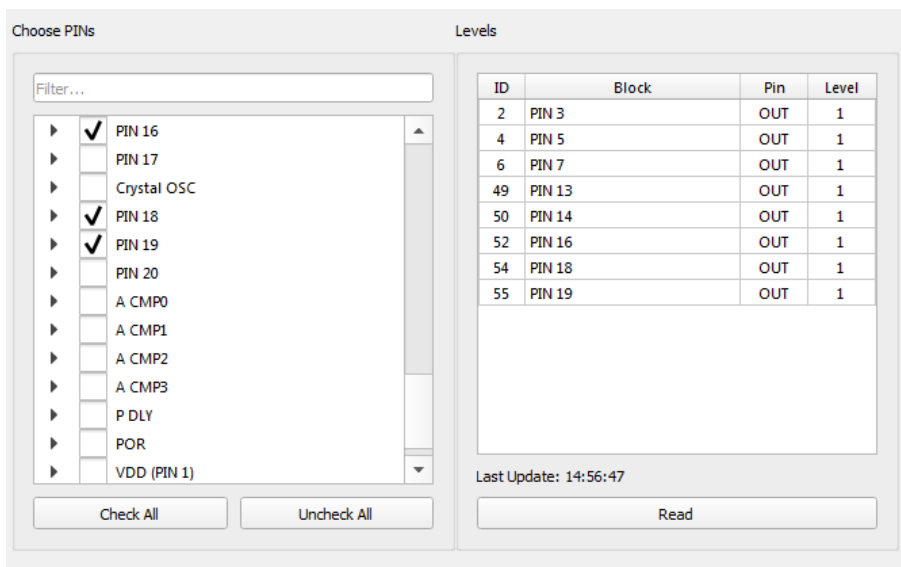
Choose PINs

Filter...

PIN 16
PIN 17
Crystal OSC
PIN 18
PIN 19
PIN 20
A CMP0
A CMP1
A CMP2
A CMP3
P DLY
POR
VDD (PIN 1)

Check All
Uncheck All

Levels

| ID | Block | Pin | Level |
|---|---|---|---|
| 2 | PIN 3 | OUT | 1 |
| 4 | PIN 5 | OUT | 1 |
| 6 | PIN 7 | OUT | 1 |
| 49 | PIN 13 | OUT | 1 |
| 50 | PIN 14 | OUT | 1 |
| 52 | PIN 16 | OUT | 1 |
| 54 | PIN 18 | OUT | 1 |
| 55 | PIN 19 | OUT | 1 |

Last Update: 14:56:47

Read